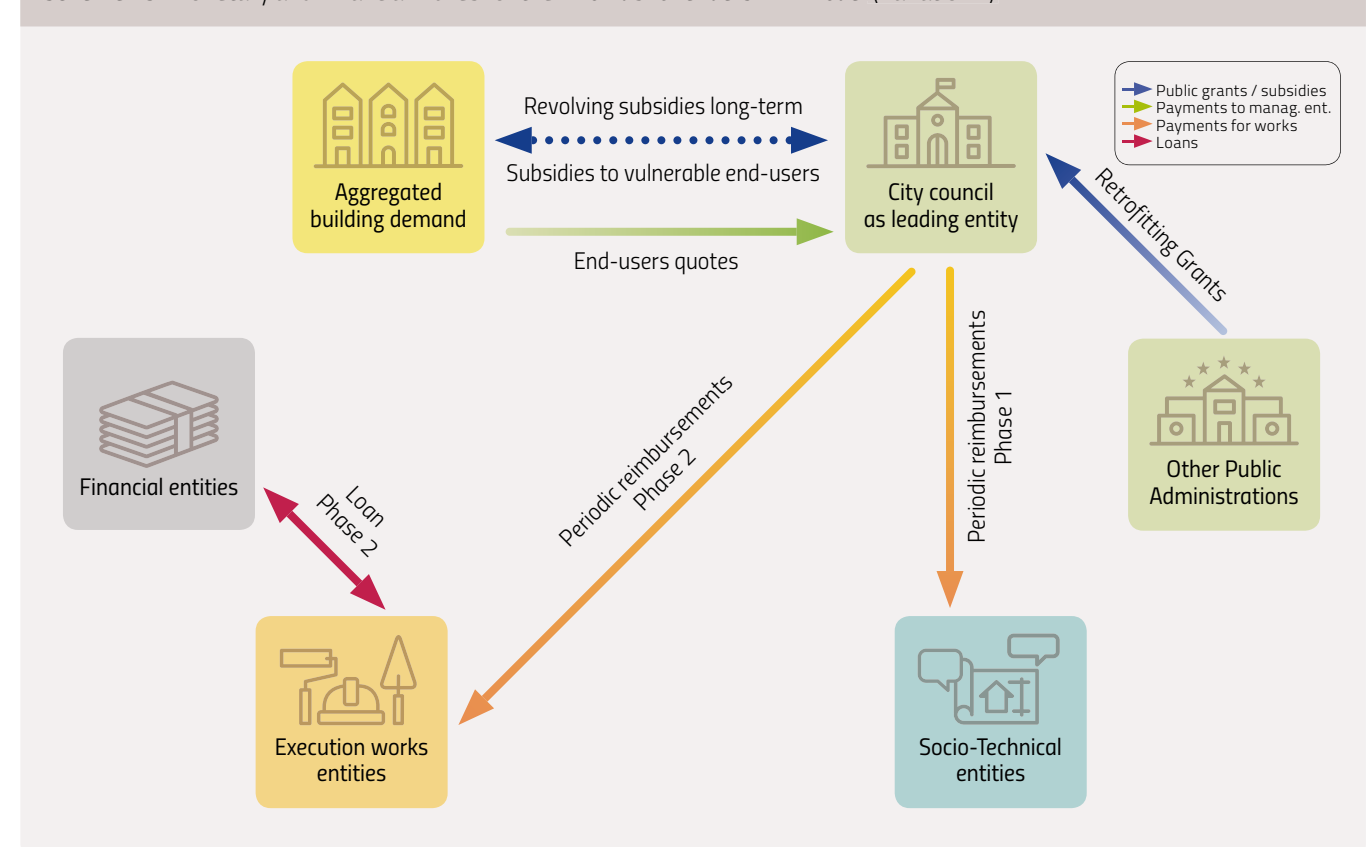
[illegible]

Public grants / subsidies
Payments to manag. ent.
Payments for works
Loans

Aggregated building demand

Revolving subsidies long-term

Subsidies to vulnerable end-users

End-users quotes

City council as leading entity

Retrofitting Grants

Other Public Administrations

Financial entities

Loan
Phase 2

Periodic reimbursements
Phase 2

Periodic reimbursements
Phase 1

Execution works entities

Socio-Technical entities